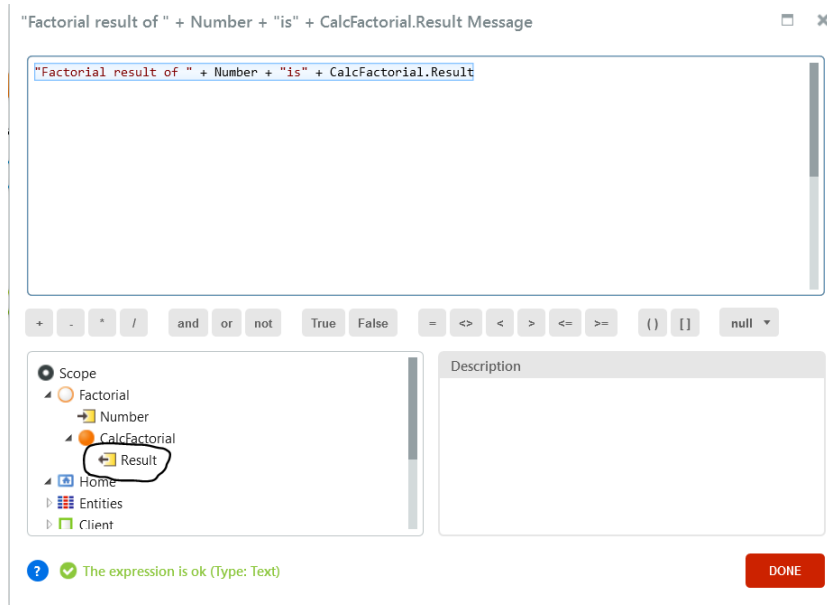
"Factorial result of " + Number + "is" + CalcFactorial.Result Message

"Factorial result of " + Number + "is" + CalcFactorial.Result

+ - * / and or not True False = <> < > <= >= ( ) [ ] null

Scope
Factorial
Number
CalcFactorial
Result
Home
Entities
Client

Description

?
The expression is ok (Type: Text)

DONE